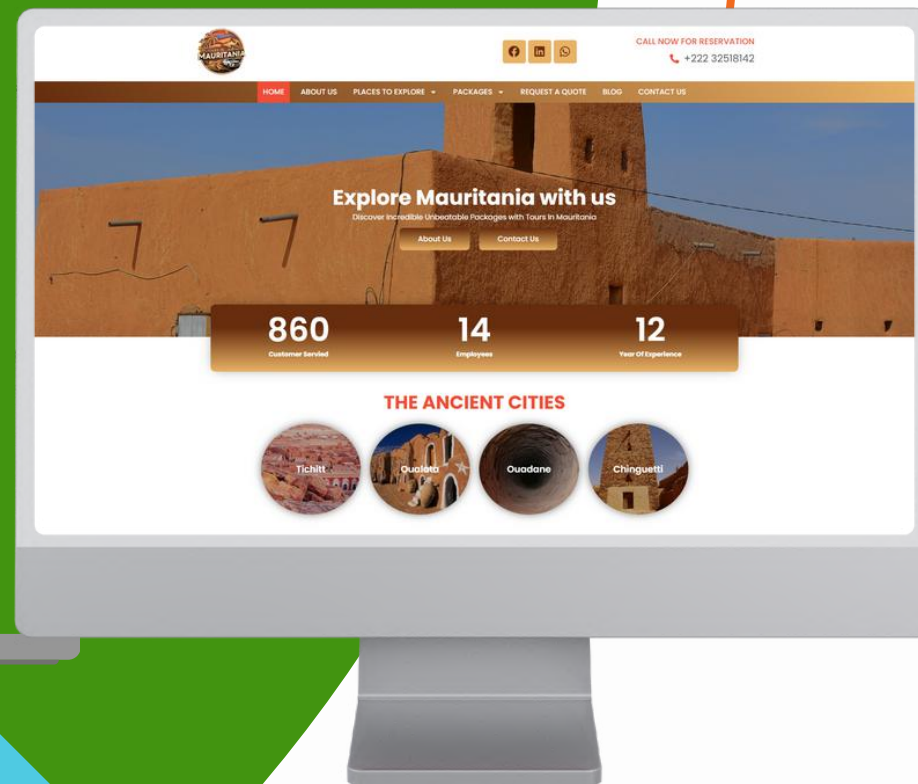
MAURITANIA

CALL NOW FOR RESERVATION
+222 32518142

HOME ABOUT US PLACES TO EXPLORE PACKAGES REQUEST A QUOTE BLOG CONTACT US

Explore Mauritania with us
Discover Incredible Unbeatable Packages with Tours In Mauritania

About Us Contact Us

860
Customer Servied

14
Employees

12
Year Of Experience

THE ANCIENT CITIES

Tichitt Oualata Ouadane Chinguetti